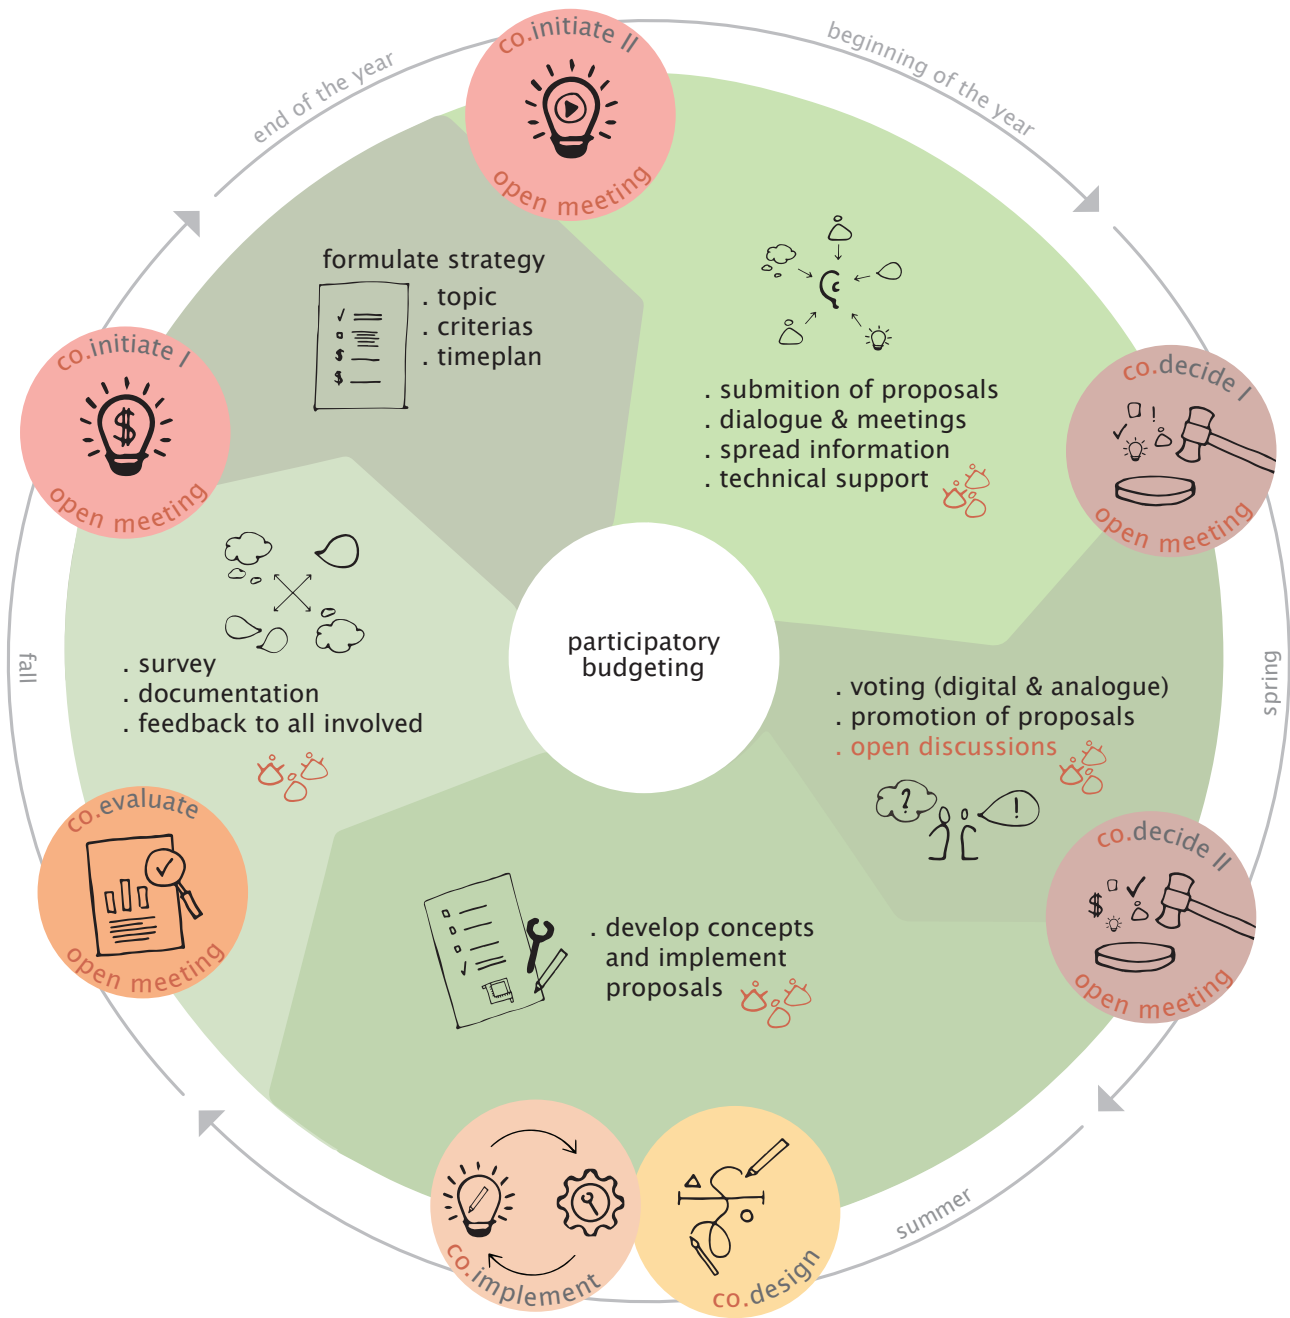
co.initiate II

open meeting

beginning of the year

end of the year

formulate strategy
. topic
. criterias
. timeplan

. submition of proposals
. dialogue & meetings
. spread information
. technical support

co.initiate I

open meeting

co.decide I

open meeting

. survey
. documentation
. feedback to all involved

participatory budgeting

fall

spring

. voting (digital & analogue)
. promotion of proposals
. open discussions

co.evaluate

open meeting

co.decide II

$

open meeting

. develop concepts and implement proposals

summer

co.implement

co.design